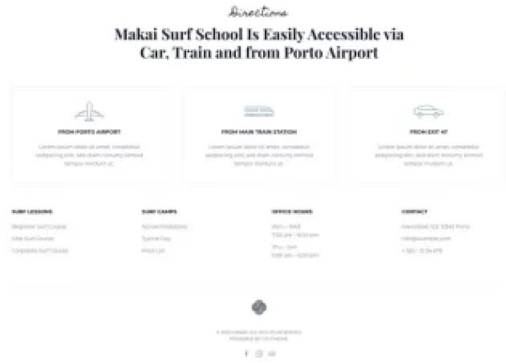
Directions

Makai Surf School Is Easily Accessible via Car, Train and from Porto Airport

FROM PORTO AIRPORT

Lorem ipsum dolor sit amet, consetetur sadipscing elitr, sed diam nonumy eirmod tempor invidunt ut.

FROM MAIN TRAIN STATION

Lorem ipsum dolor sit amet, consetetur sadipscing elitr, sed diam nonumy eirmod tempor invidunt ut.

FROM EXIT 47

Lorem ipsum dolor sit amet, consetetur sadipscing elitr, sed diam nonumy eirmod tempor invidunt ut.

SURF LESSONS

Beginner Surf Course

Kite Surf Course

Complete Surf Course

SURF CAMPS

Accommodations

Typical Day

Price List

OFFICE HOURS

Mon – Wed

7:00 am – 9:00 pm

Thu – Sun

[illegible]

CONTACT

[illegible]

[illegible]

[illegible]

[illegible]

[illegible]